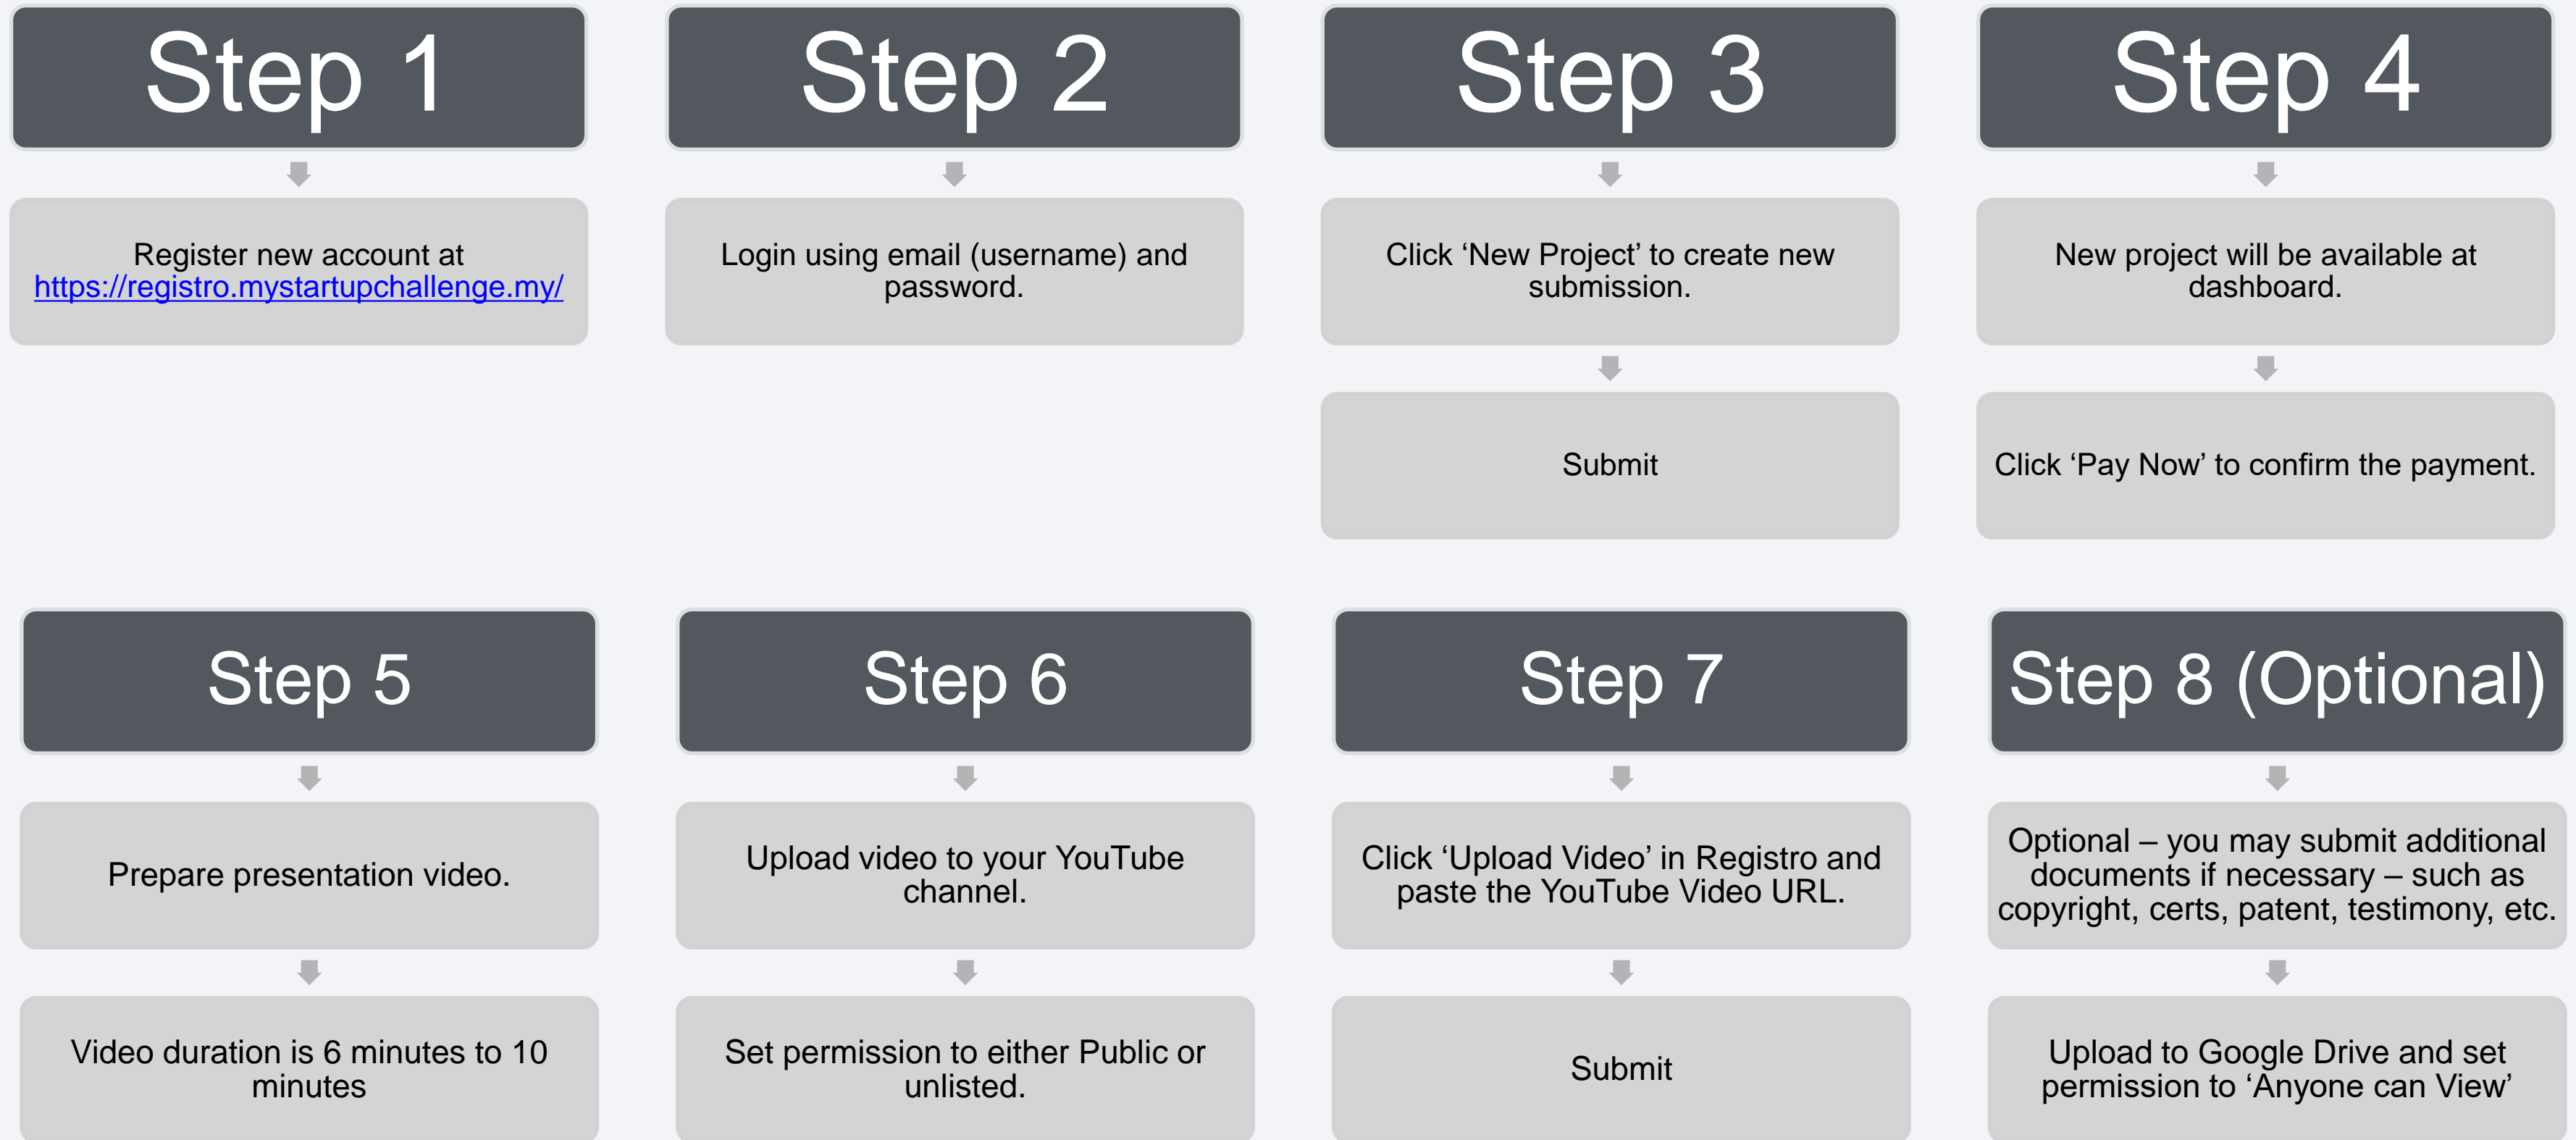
Step 1

Register new account at https://registro.mystartupchallenge.my/

Step 2

Login using email (username) and password.

Step 3

Click ‘New Project’ to create new submission.

Submit

Step 4

New project will be available at dashboard.

Click ‘Pay Now’ to confirm the payment.

Step 5

Prepare presentation video.

Video duration is 6 minutes to 10 minutes

Step 6

Upload video to your YouTube channel.

Set permission to either Public or unlisted.

Step 7

Click ‘Upload Video’ in Registro and paste the YouTube Video URL.

Submit

Step 8 (Optional)

Optional – you may submit additional documents if necessary – such as copyright, certs, patent, testimony, etc.

Upload to Google Drive and set permission to ‘Anyone can View’